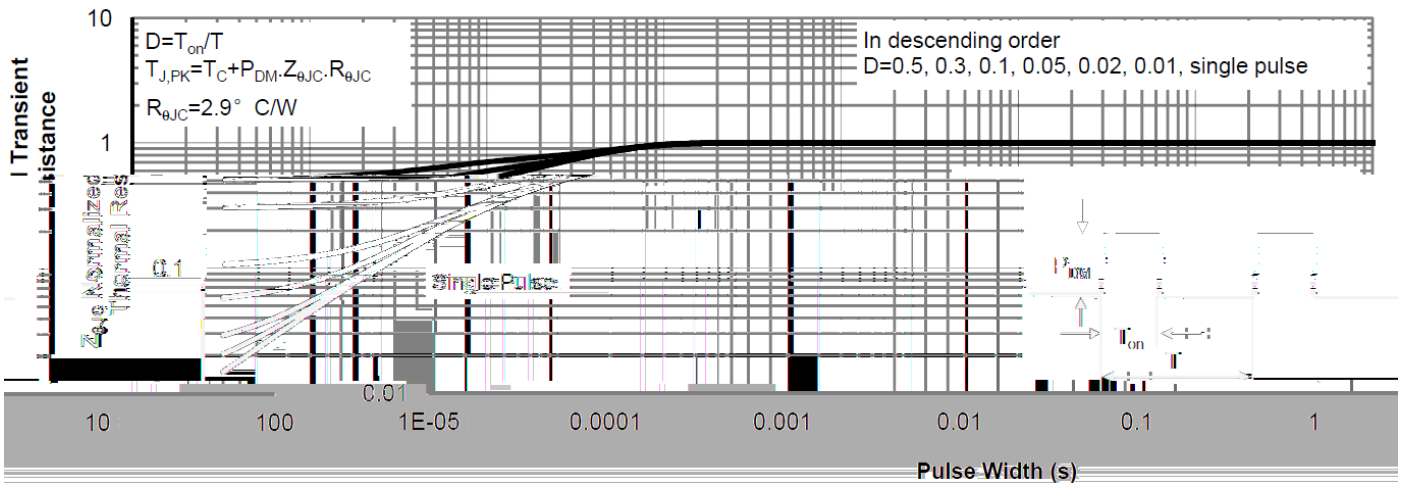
10

D=T$_{on}$/T
T$_{J,PK}$=T$_{C}$+P$_{DM}$.Z$_{\theta JC}$.R$_{\theta JC}$
R$_{\theta JC}$=2.9° C/W

In descending order
D=0.5, 0.3, 0.1, 0.05, 0.02, 0.01, single pulse

1

Z$_{\theta JC}$ Normalized Thermal Transient Resistance

0.1

Single Pulse

P$_{DM}$

T$_{on}$

T

0.01

10 100 1E-05 0.0001 0.001 0.01 0.1 1

Pulse Width (s)